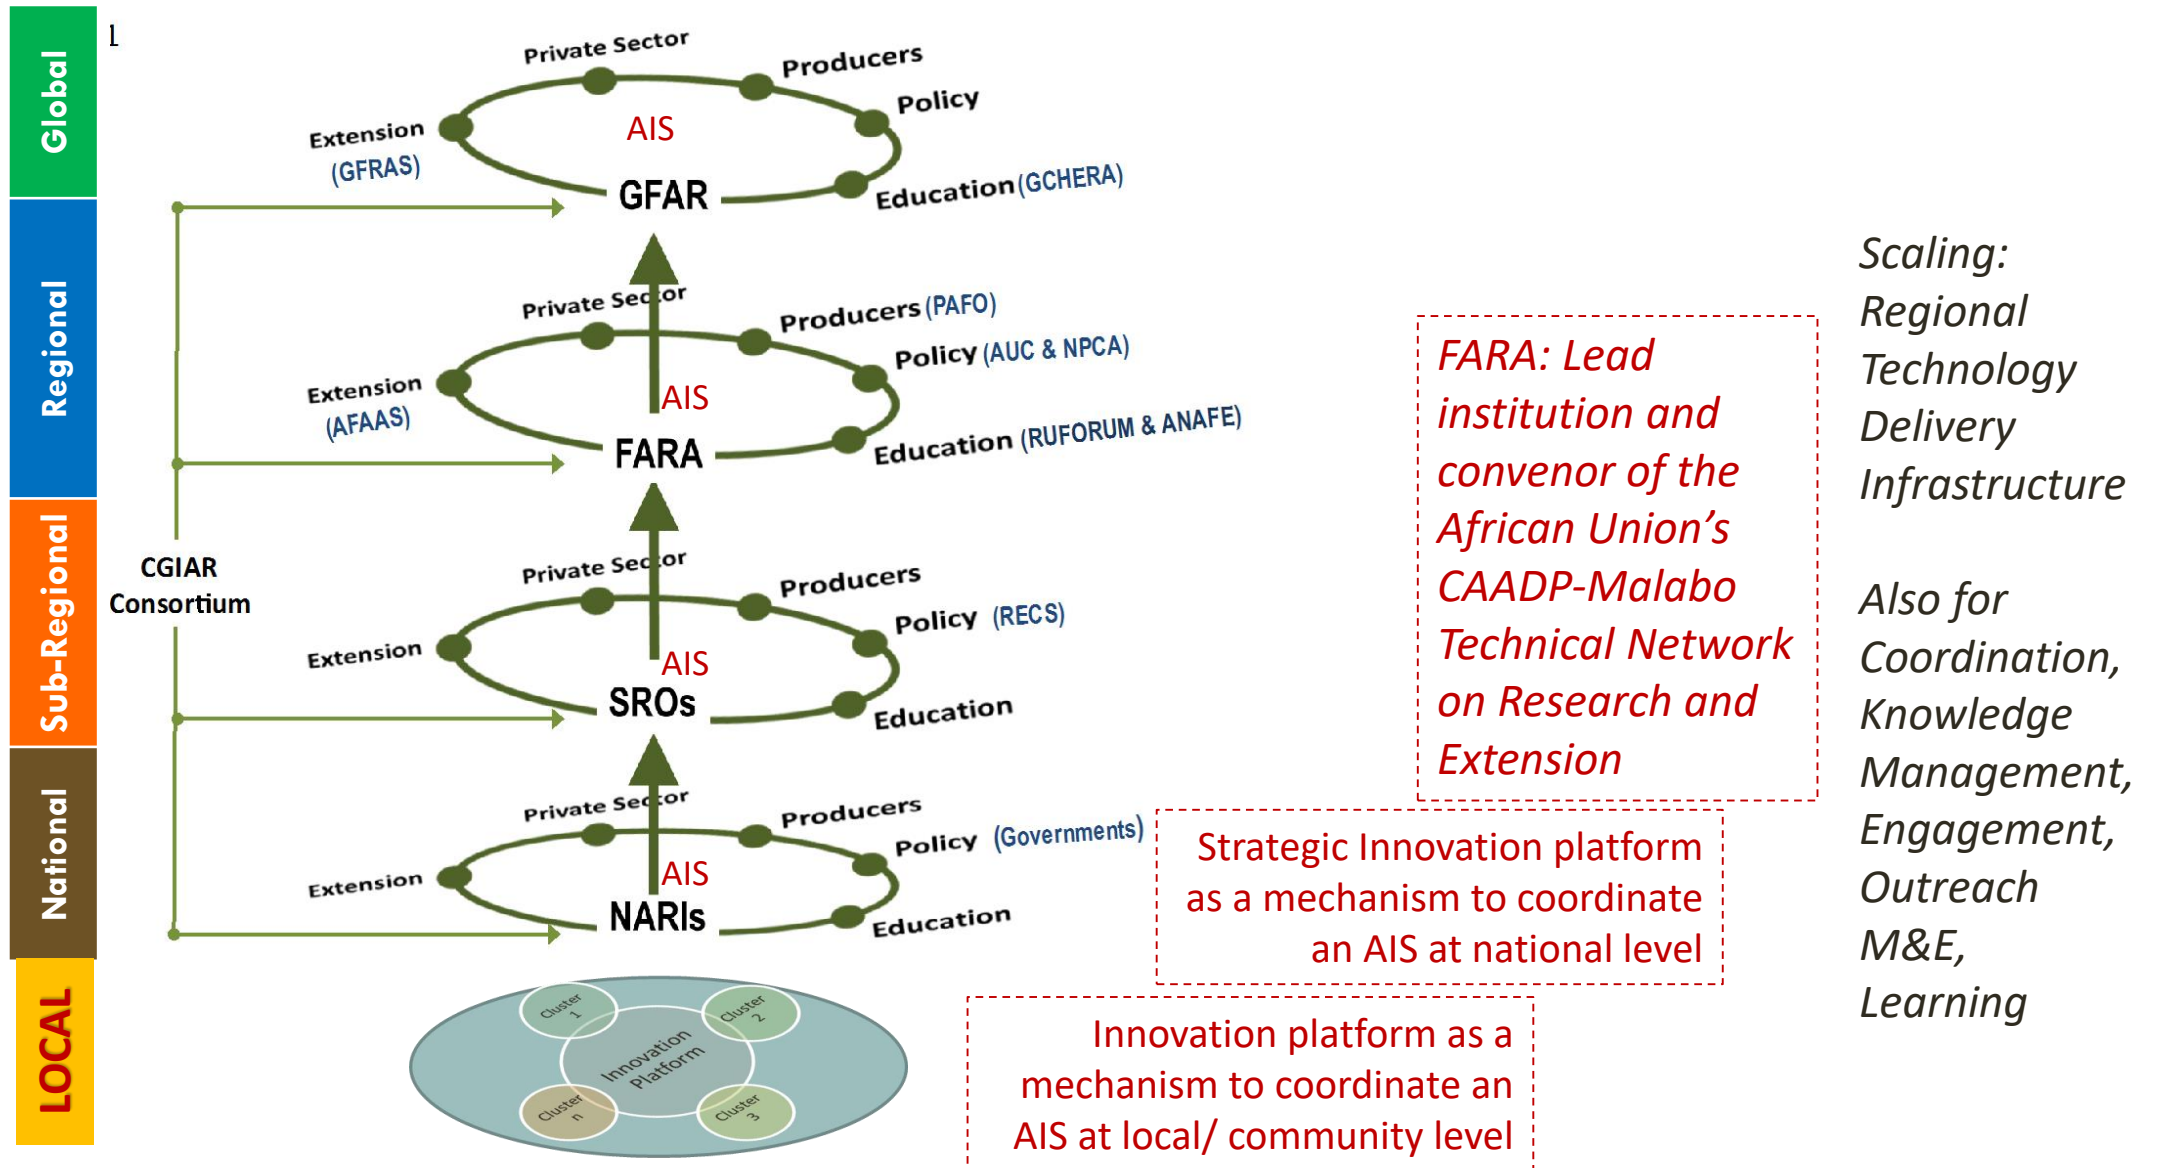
Global

Regional

Sub-Regional

National

LOCAL

l

Private Sector
Producers
Policy
Extension (GFRAS)
AIS
GFAR
Education (GCHERA)

Private Sector
Producers (PAFO)
Policy (AUC & NPCA)
Extension (AFAAS)
AIS
FARA
Education (RUFORUM & ANAFE)

CGIAR Consortium

Private Sector
Producers
Policy (RECS)
Extension
AIS
SROs
Education

Private Sector
Producers
Policy (Governments)
Extension
AIS
NARIs
Education

Cluster 1
Cluster 2
Innovation Platform
Cluster n
Cluster 3

FARA: Lead institution and convenor of the African Union's CAADP-Malabo Technical Network on Research and Extension

Strategic Innovation platform as a mechanism to coordinate an AIS at national level

Innovation platform as a mechanism to coordinate an AIS at local/ community level

Scaling: Regional Technology Delivery Infrastructure

Also for Coordination, Knowledge Management, Engagement, Outreach M&E, Learning